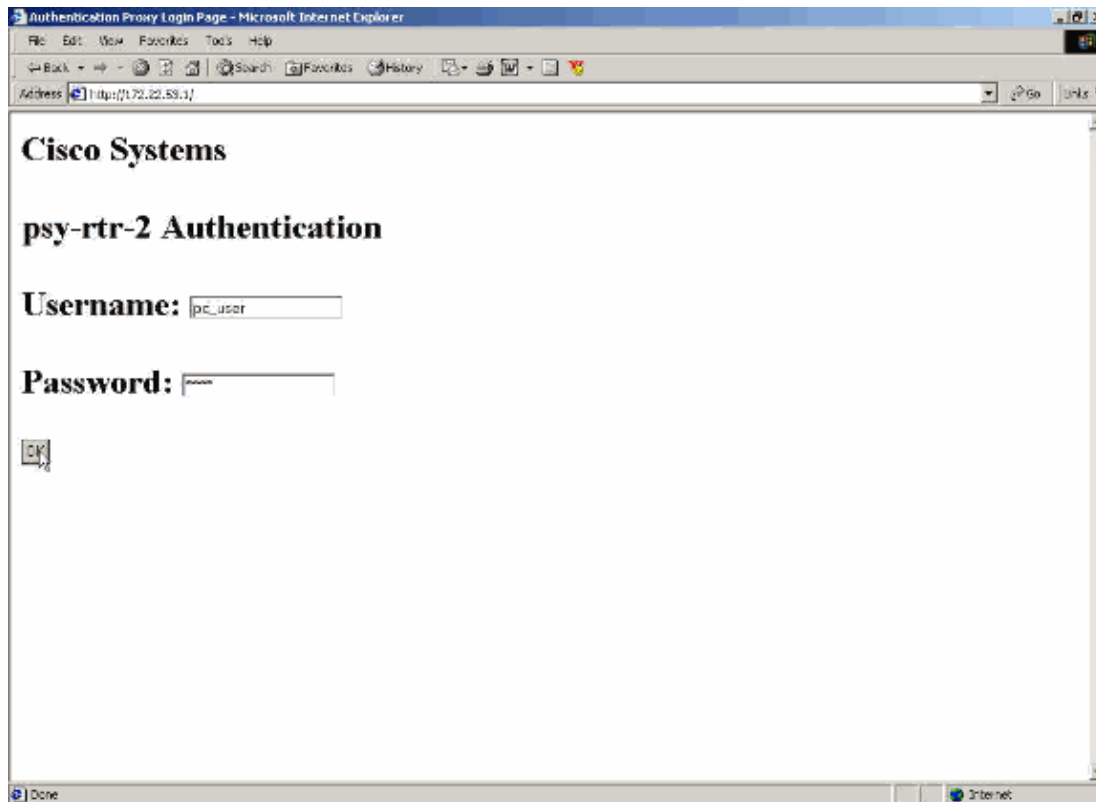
Authentication Proxy Login Page - Microsoft Internet Explorer

File Edit View Favorites Tools Help

Back Search Favorites History

Address http://172.22.53.1/

Go Links

Cisco Systems

psy-rtr-2 Authentication

Username: pc_user

Password: *****

OK

Done

Internet